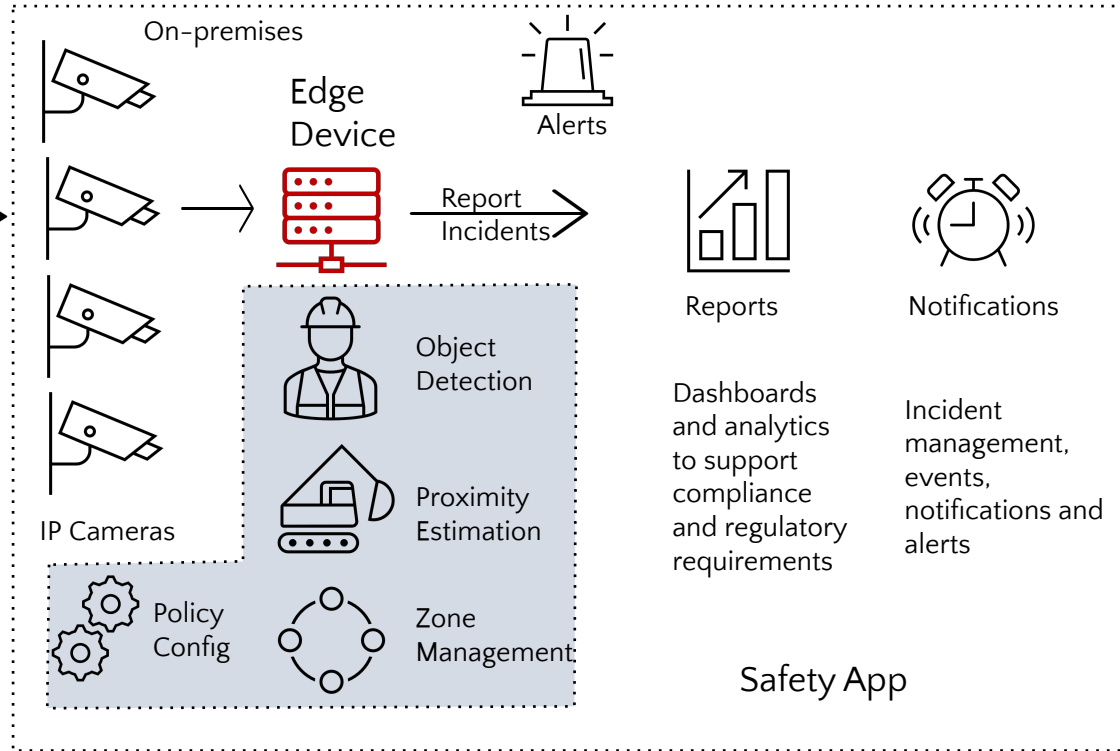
On-premises

Edge Device

Alerts

Report Incidents

Reports

Notifications

Object Detection

Dashboards and analytics to support compliance and regulatory requirements

Incident management, events, notifications and alerts

Proximity Estimation

IP Cameras

Policy Config

Zone Management

Safety App